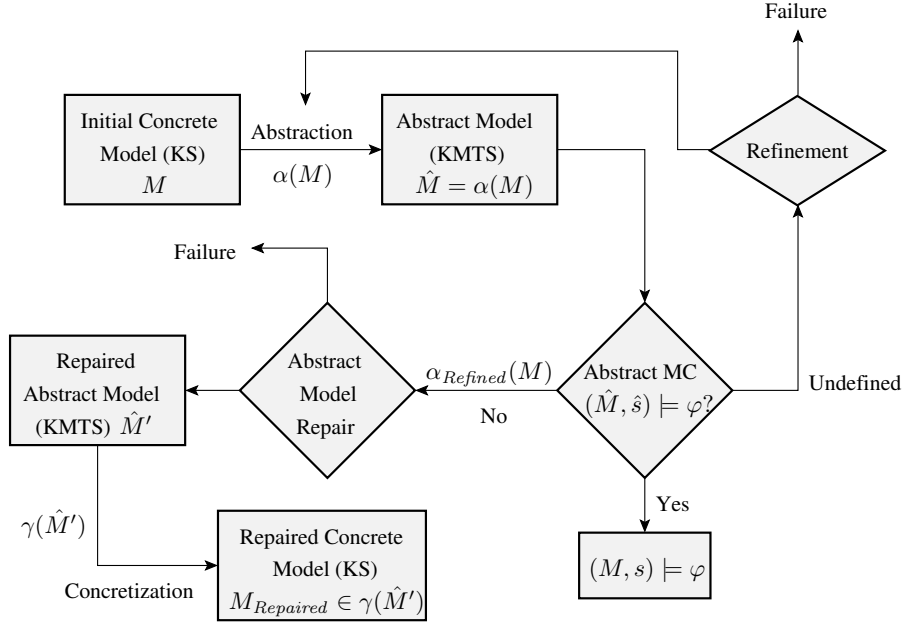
Failure

Initial Concrete Model (KS) $M$

Abstraction $\alpha(M)$

Abstract Model (KMTS) $\hat{M} = \alpha(M)$

Refinement

Failure

Repaired Abstract Model (KMTS) $\hat{M}'$

Abstract Model Repair

$\alpha_{Refined}(M)$

No

Abstract MC $(\hat{M}, \hat{s}) \models \varphi$?

Undefined

Yes

$\gamma(\hat{M}')$

Concretization

Repaired Concrete Model (KS) $M_{Repaired} \in \gamma(\hat{M}')$

$(M, s) \models \varphi$